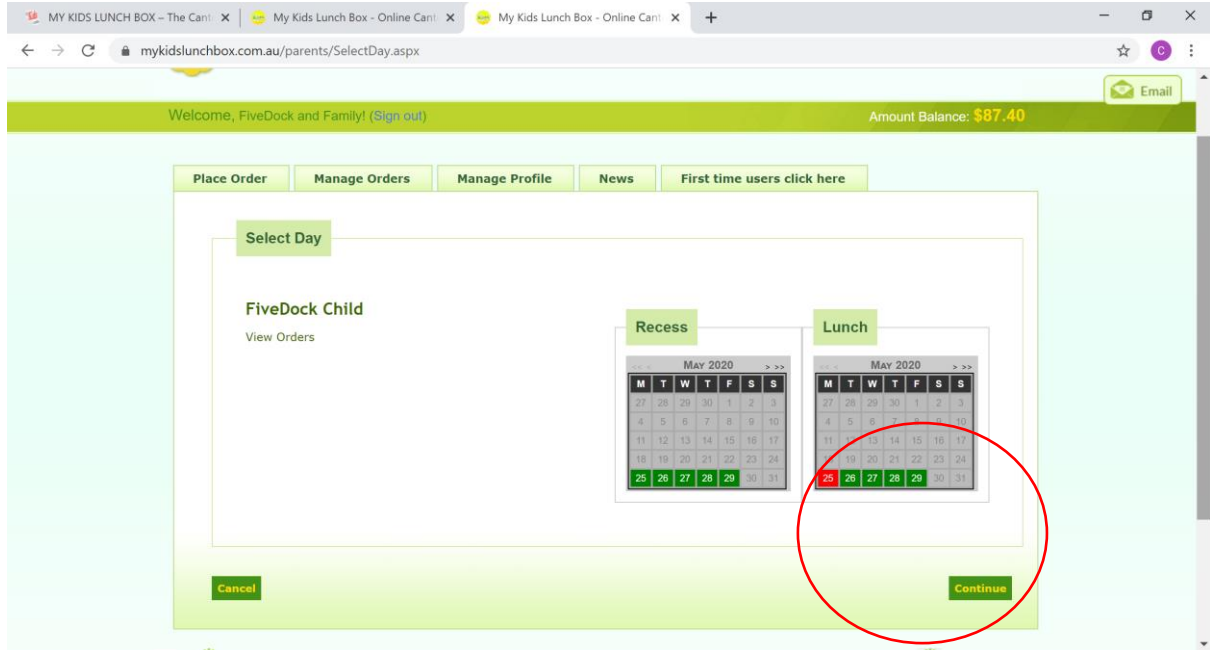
MY KIDS LUNCH BOX – The Cant ×
My Kids Lunch Box - Online Cant ×
My Kids Lunch Box - Online Cant ×
+

mykidslunchbox.com.au/parents/SelectDay.aspx

Email

Welcome, FiveDock and Family! (Sign out)

Amount Balance: $87.40

Place Order | Manage Orders | Manage Profile | News | First time users click here

Select Day

FiveDock Child

View Orders

Recess

<< < May 2020 > >>

| M | T | W | T | F | S | S |
|---|---|---|---|---|---|---|
| 27 | 28 | 29 | 30 | 1 | 2 | 3 |
| 4 | 5 | 6 | 7 | 8 | 9 | 10 |
| 11 | 12 | 13 | 14 | 15 | 16 | 17 |
| 18 | 19 | 20 | 21 | 22 | 23 | 24 |
| 25 | 26 | 27 | 28 | 29 | 30 | 31 |

Lunch

<< < May 2020 > >>

| M | T | W | T | F | S | S |
|---|---|---|---|---|---|---|
| 27 | 28 | 29 | 30 | 1 | 2 | 3 |
| 4 | 5 | 6 | 7 | 8 | 9 | 10 |
| 11 | 12 | 13 | 14 | 15 | 16 | 17 |
| 18 | 19 | 20 | 21 | 22 | 23 | 24 |
| 25 | 26 | 27 | 28 | 29 | 30 | 31 |

Cancel

Continue